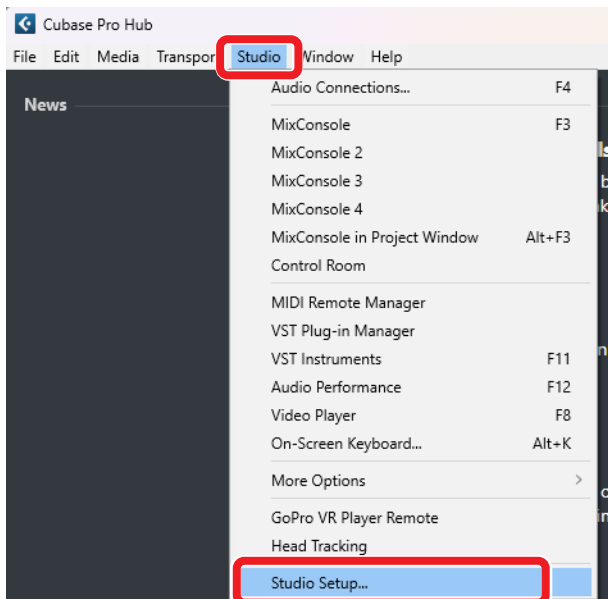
Cubase Pro Hub

File Edit Media Transpor Studio Window Help

News

Audio Connections... F4

MixConsole F3
MixConsole 2
MixConsole 3
MixConsole 4
MixConsole in Project Window Alt+F3
Control Room

MIDI Remote Manager
VST Plug-in Manager
VST Instruments F11
Audio Performance F12
Video Player F8
On-Screen Keyboard... Alt+K

More Options >

GoPro VR Player Remote
Head Tracking

Studio Setup...